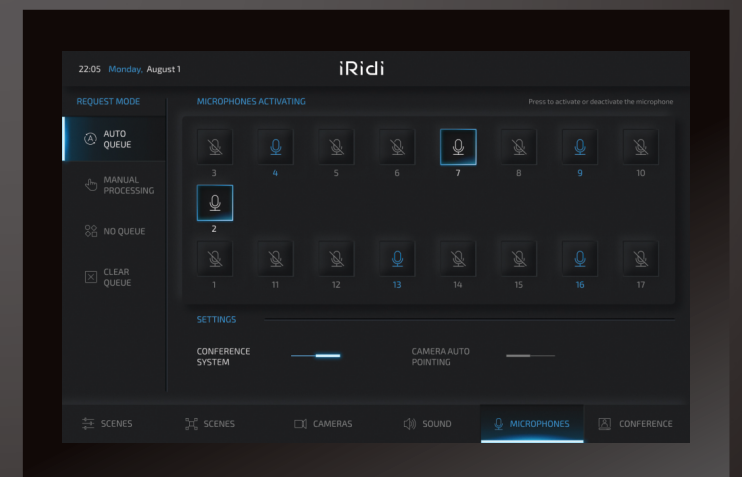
22:05 Monday, August 1

iRidi

REQUEST MODE

AUTO QUEUE

MANUAL PROCESSING

NO QUEUE

CLEAR QUEUE

MICROPHONES ACTIVATING

Press to activate or deactivate the microphone

3 4 5 6 7 8 9 10

2

1 11 12 13 14 15 16 17

SETTINGS

CONFERENCE SYSTEM

CAMERA AUTO POINTING

SCENES SCENES CAMERAS SOUND MICROPHONES CONFERENCE